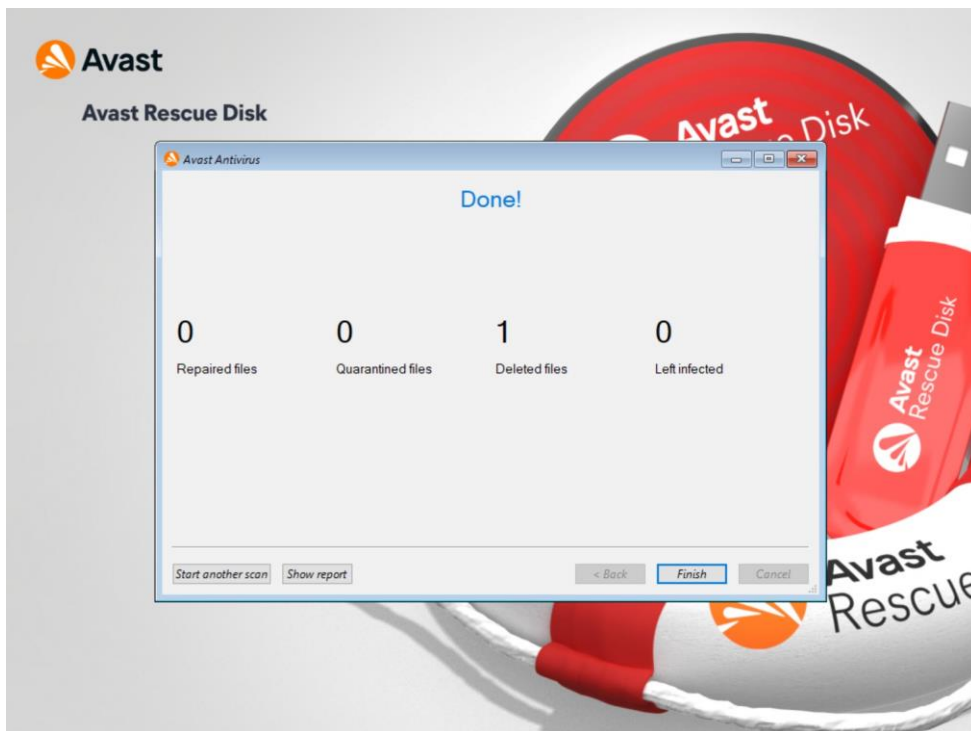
Avast

Avast Rescue Disk

Avast Antivirus

Done!

0
Repaired files

0
Quarantined files

1
Deleted files

0
Left infected

Start another scan

Show report

< Back

Finish

Cancel

Avast Disk

Avast Rescue Disk

Avast Rescue